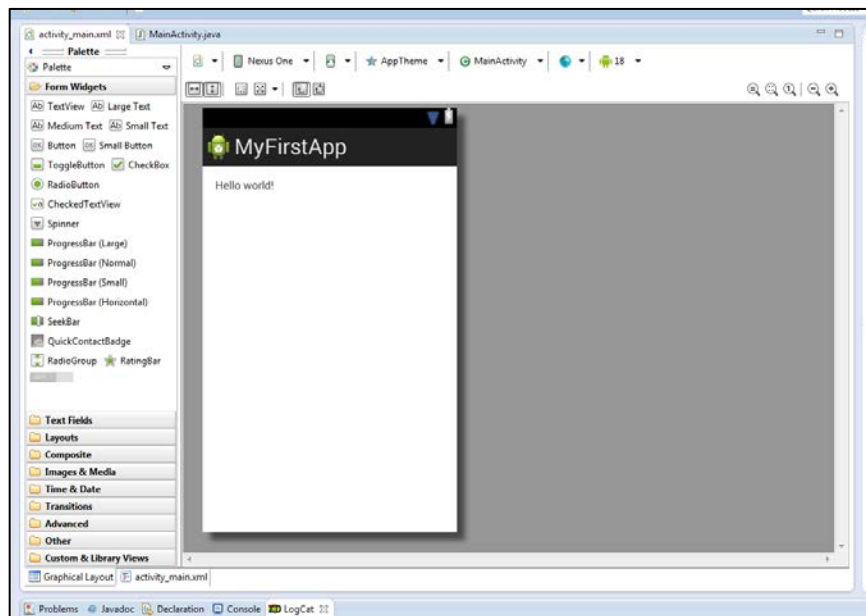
activity_main.xml MainActivity.java

Palette

Palette

Form Widgets

TextView Large Text

Medium Text Small Text

Button Small Button

ToggleButton CheckBox

RadioButton

CheckedTextView

Spinner

ProgressBar (Large)

ProgressBar (Normal)

ProgressBar (Small)

ProgressBar (Horizontal)

SeekBar

QuickContactBadge

RadioGroup RatingBar

Text Fields

Layouts

Composite

Images & Media

Time & Date

Transitions

Advanced

Other

Custom & Library Views

Nexus One AppTheme MainActivity 18

MyFirstApp

Hello world!

Graphical Layout activity_main.xml

Problems Javadoc Declaration Console LogCat